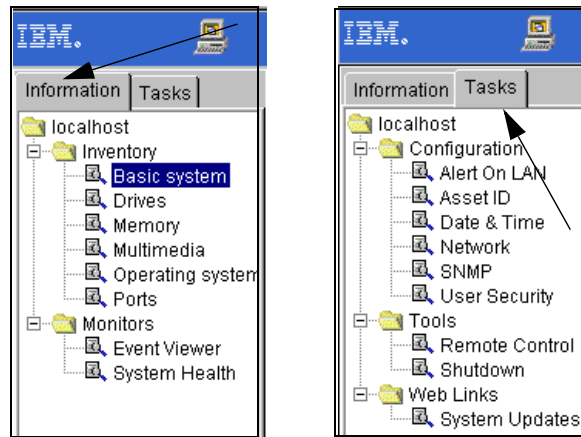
IBM.

Information Tasks

localhost
Inventory
Basic system
Drives
Memory
Multimedia
Operating system
Ports
Monitors
Event Viewer
System Health

IBM.

Information Tasks

localhost
Configuration
Alert On LAN
Asset ID
Date & Time
Network
SNMP
User Security
Tools
Remote Control
Shutdown
Web Links
System Updates